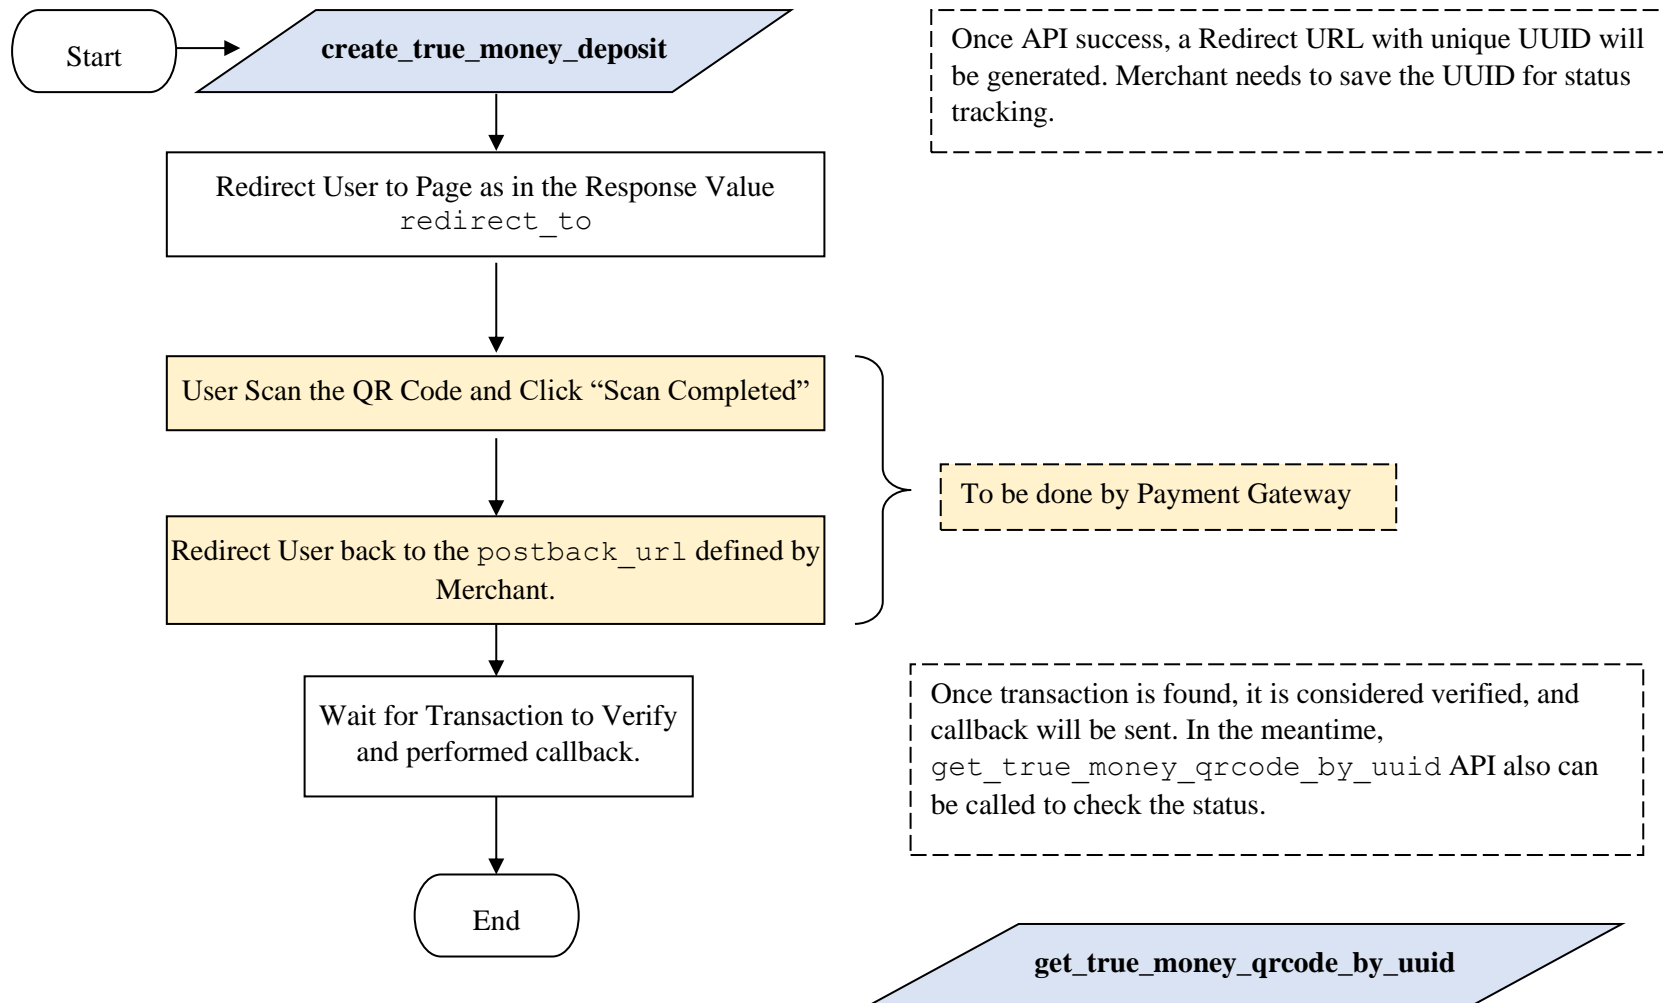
Start

create_true_money_deposit

Once API success, a Redirect URL with unique UUID will be generated. Merchant needs to save the UUID for status tracking.

Redirect User to Page as in the Response Value redirect_to

User Scan the QR Code and Click "Scan Completed"

To be done by Payment Gateway

Redirect User back to the postback_url defined by Merchant.

Wait for Transaction to Verify and performed callback.

Once transaction is found, it is considered verified, and callback will be sent. In the meantime, get_true_money_qrcode_by_uuid API also can be called to check the status.

End

get_true_money_qrcode_by_uuid